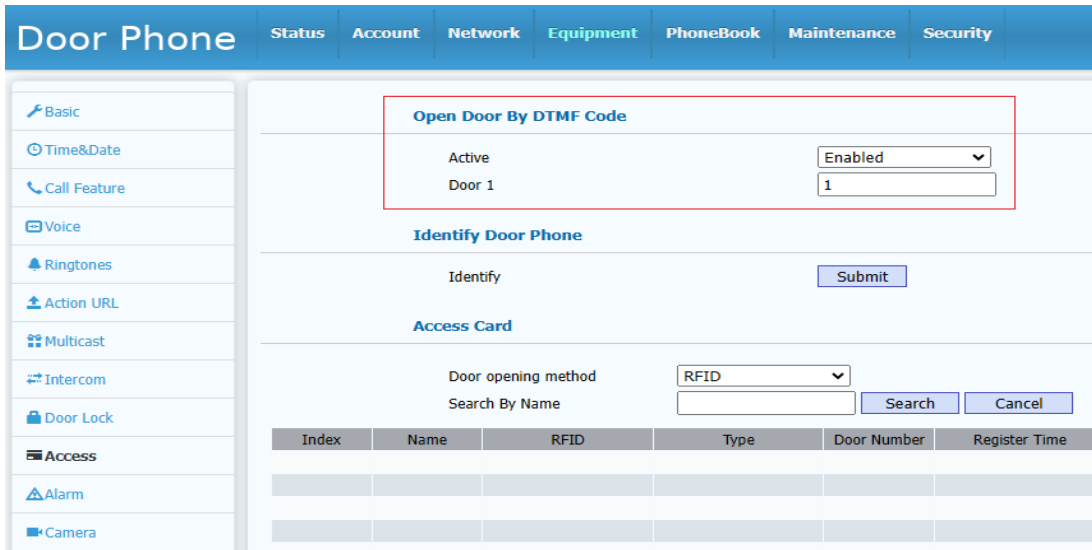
Door Phone

Status Account Network Equipment PhoneBook Maintenance Security

Basic
Time&Date
Call Feature
Voice
Ringtones
Action URL
Multicast
Intercom
Door Lock
Access
Alarm
Camera

Open Door By DTMF Code

Active Enabled
Door 1 1

Identify Door Phone

Identify Submit

Access Card

Door opening method RFID
Search By Name Search Cancel

| Index | Name | RFID | Type | Door Number | Register Time |
|---|---|---|---|---|---|
| | | | | | |
| | | | | | |
| | | | | | |
| | | | | | |